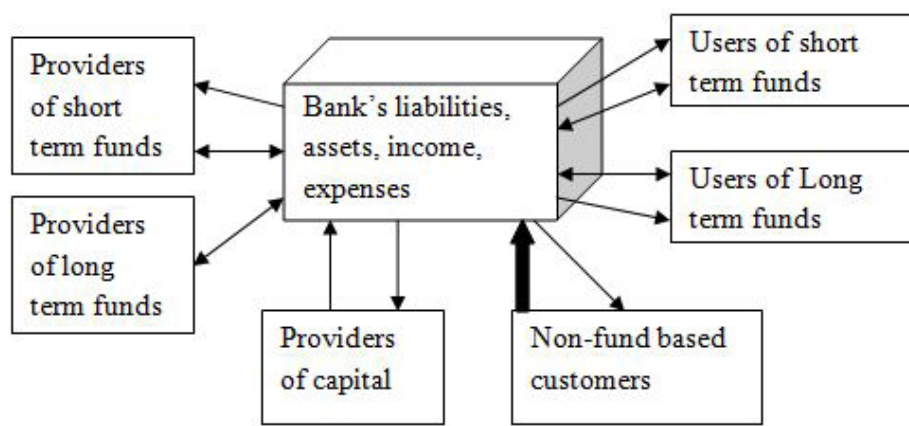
Providers of short term funds

Providers of long term funds

Bank's liabilities, assets, income, expenses

Users of short term funds

Users of Long term funds

Providers of capital

Non-fund based customers